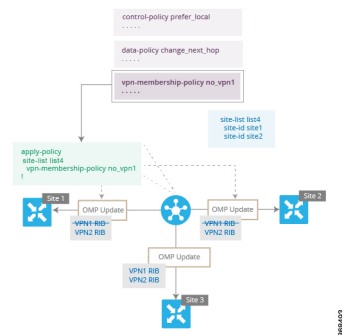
control-policy prefer_local
. . . . .

data-policy change_next_hop
. . . . .

vpn-membership-policy no_vpn1
. . . . .

site-list list4
site-id site1
site-id site2

apply-policy
site-list list4
vpn-membership-policy no_vpn1
!

Site 1

OMP Update

VPN1 RIB
VPN2 RIB

OMP Update

VPN1 RIB
VPN2 RIB

Site 2

OMP Update

VPN1 RIB
VPN2 RIB

Site 3

369455